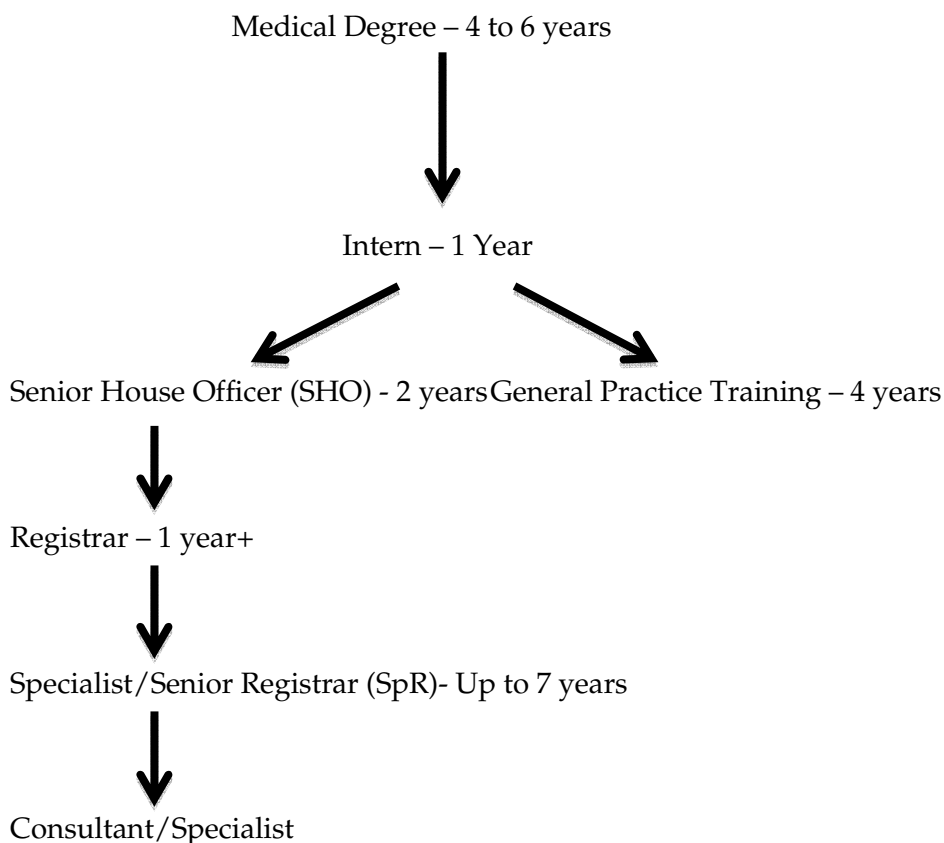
Medical Degree – 4 to 6 years

Intern – 1 Year

Senior House Officer (SHO) - 2 years

General Practice Training – 4 years

Registrar – 1 year+

Specialist/Senior Registrar (SpR)- Up to 7 years

Consultant/Specialist